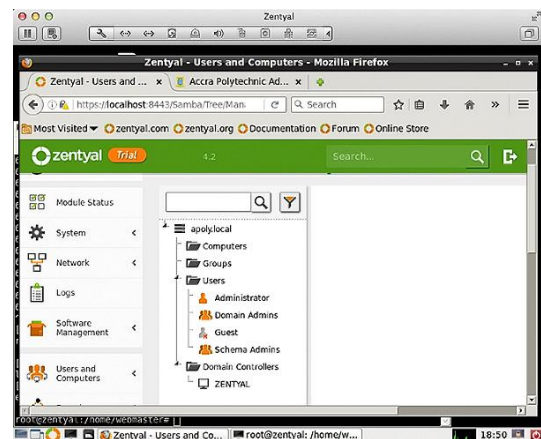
Zentyal

Zentyal - Users and Computers - Mozilla Firefox

Zentyal - Users and ... ×

Accra Polytechnic Ad... ×

https://localhost:8443/Samba/Tree/Man:

Search

Most Visited ▾ zentyal.com zentyal.org Documentation Forum Online Store

zentyal Trial 4.2

Search...

Module Status

System

Network

Logs

Software Management

Users and Computers

apoly.local

Computers

Groups

Users

Administrator

Domain Admins

Guest

Schema Admins

Domain Controllers

ZENTYAL

root@zentyal:/home/webmaster# 

Zentyal - Users and Co...

root@zentyal: /home/w...

18:50